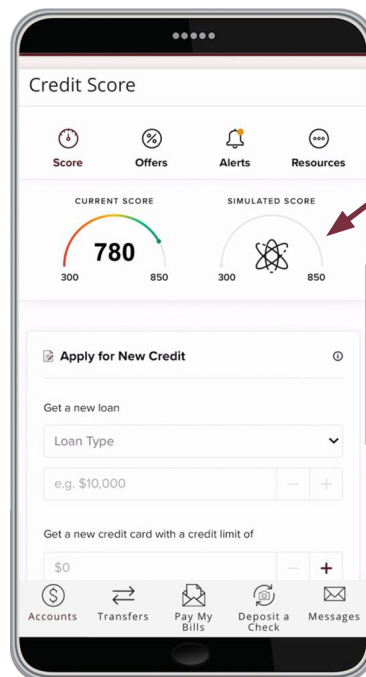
Credit Score

Score
Offers
Alerts
Resources

CURRENT SCORE
780
300
850

SIMULATED SCORE
300
850

Apply for New Credit

Get a new loan

Loan Type

e.g. $10,000

—
+

Get a new credit card with a credit limit of

$0

—
+

Accounts
Transfers
Pay My Bills
Deposit a Check
Messages